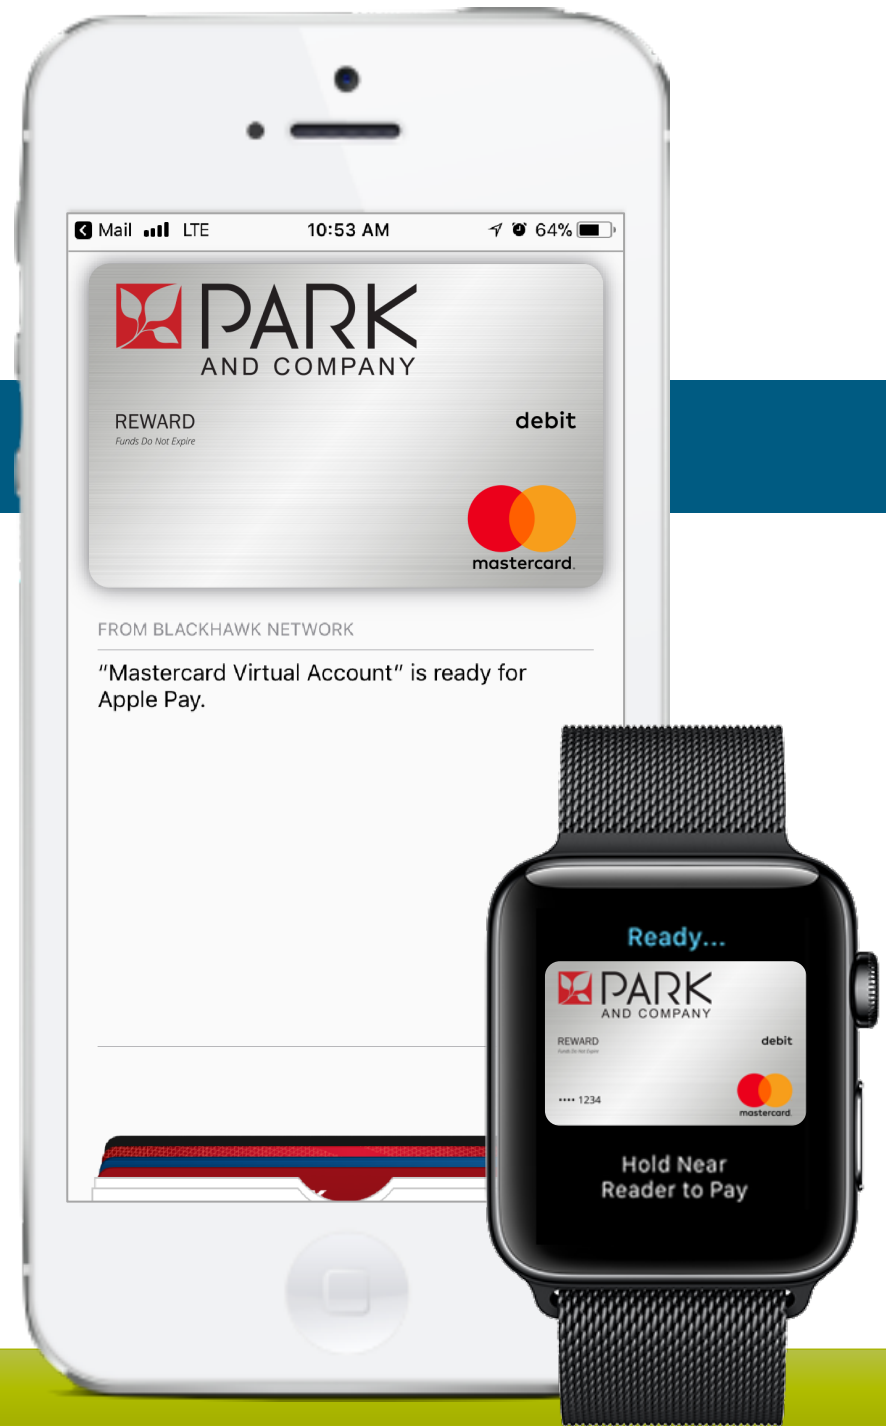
Mail LTE 10:53 AM 64%

PARK
AND COMPANY

REWARD
Funds Do Not Expire

debit

mastercard

FROM BLACKHAWK NETWORK

"Mastercard Virtual Account" is ready for Apple Pay.

Ready...

PARK
AND COMPANY

REWARD
Funds Do Not Expire

debit

•••• 1234

mastercard

Hold Near
Reader to Pay